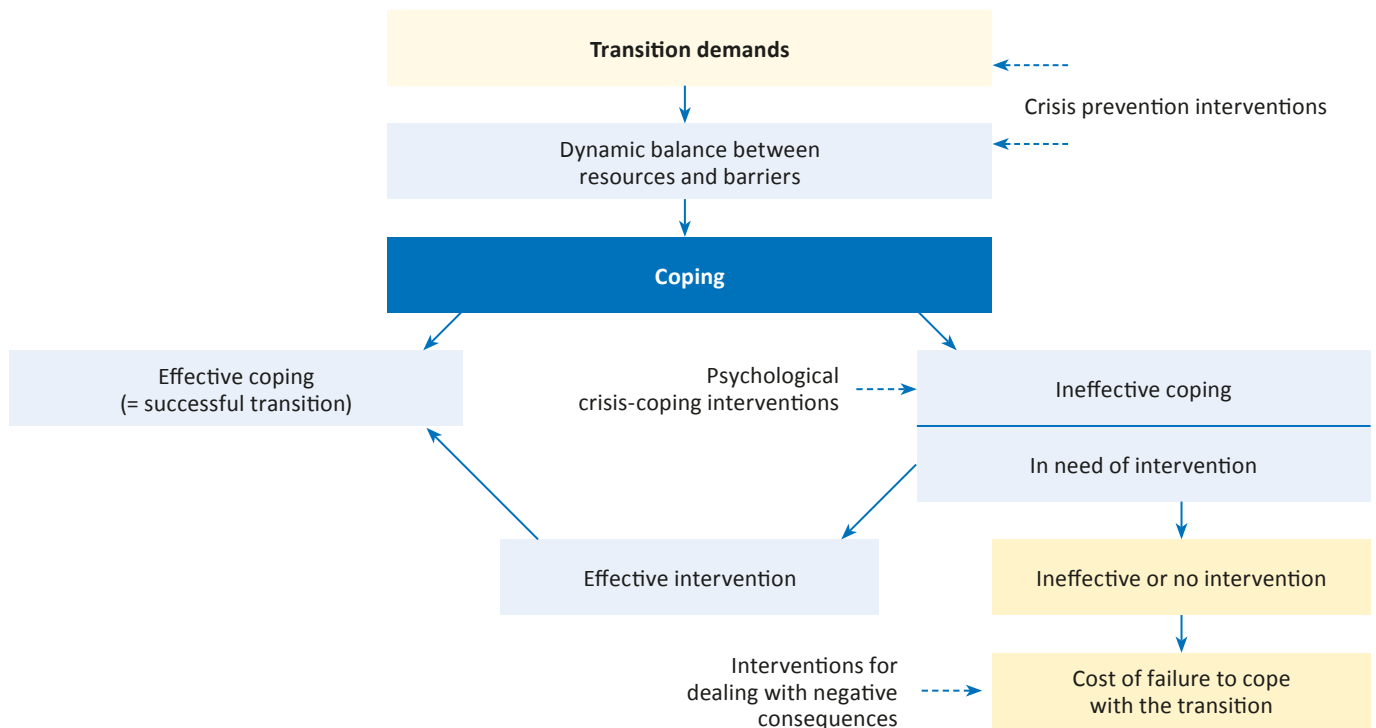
Transition demands

Crisis prevention interventions

Dynamic balance between resources and barriers

Coping

Effective coping
(= successful transition)

Psychological crisis-coping interventions

Ineffective coping

In need of intervention

Effective intervention

Ineffective or no intervention

Interventions for dealing with negative consequences

Cost of failure to cope with the transition